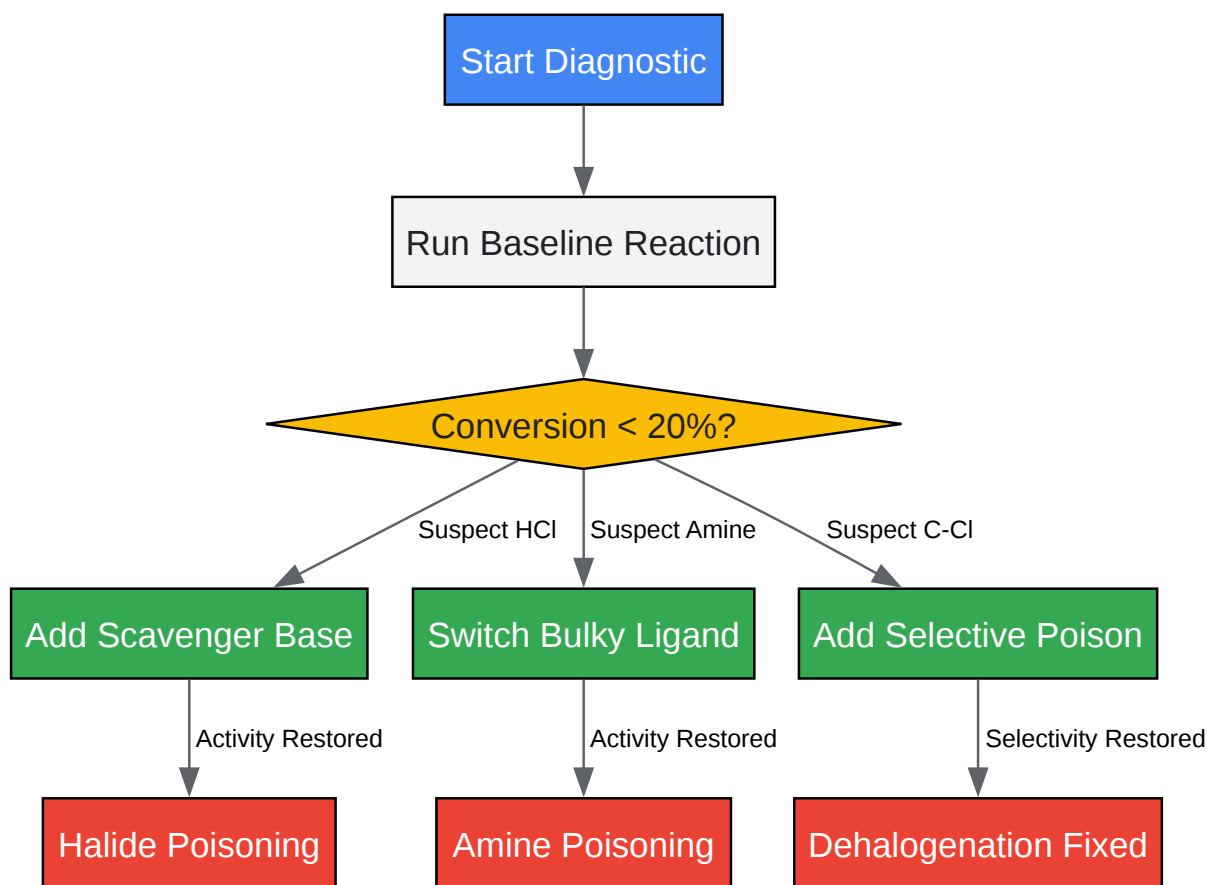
Start Diagnostic

Run Baseline Reaction

Conversion < 20%?

Suspect HCl

Suspect Amine

Suspect C-Cl

Add Scavenger Base

Switch Bulky Ligand

Add Selective Poison

Activity Restored

Activity Restored

Selectivity Restored

Halide Poisoning

Amine Poisoning

Dehalogenation Fixed